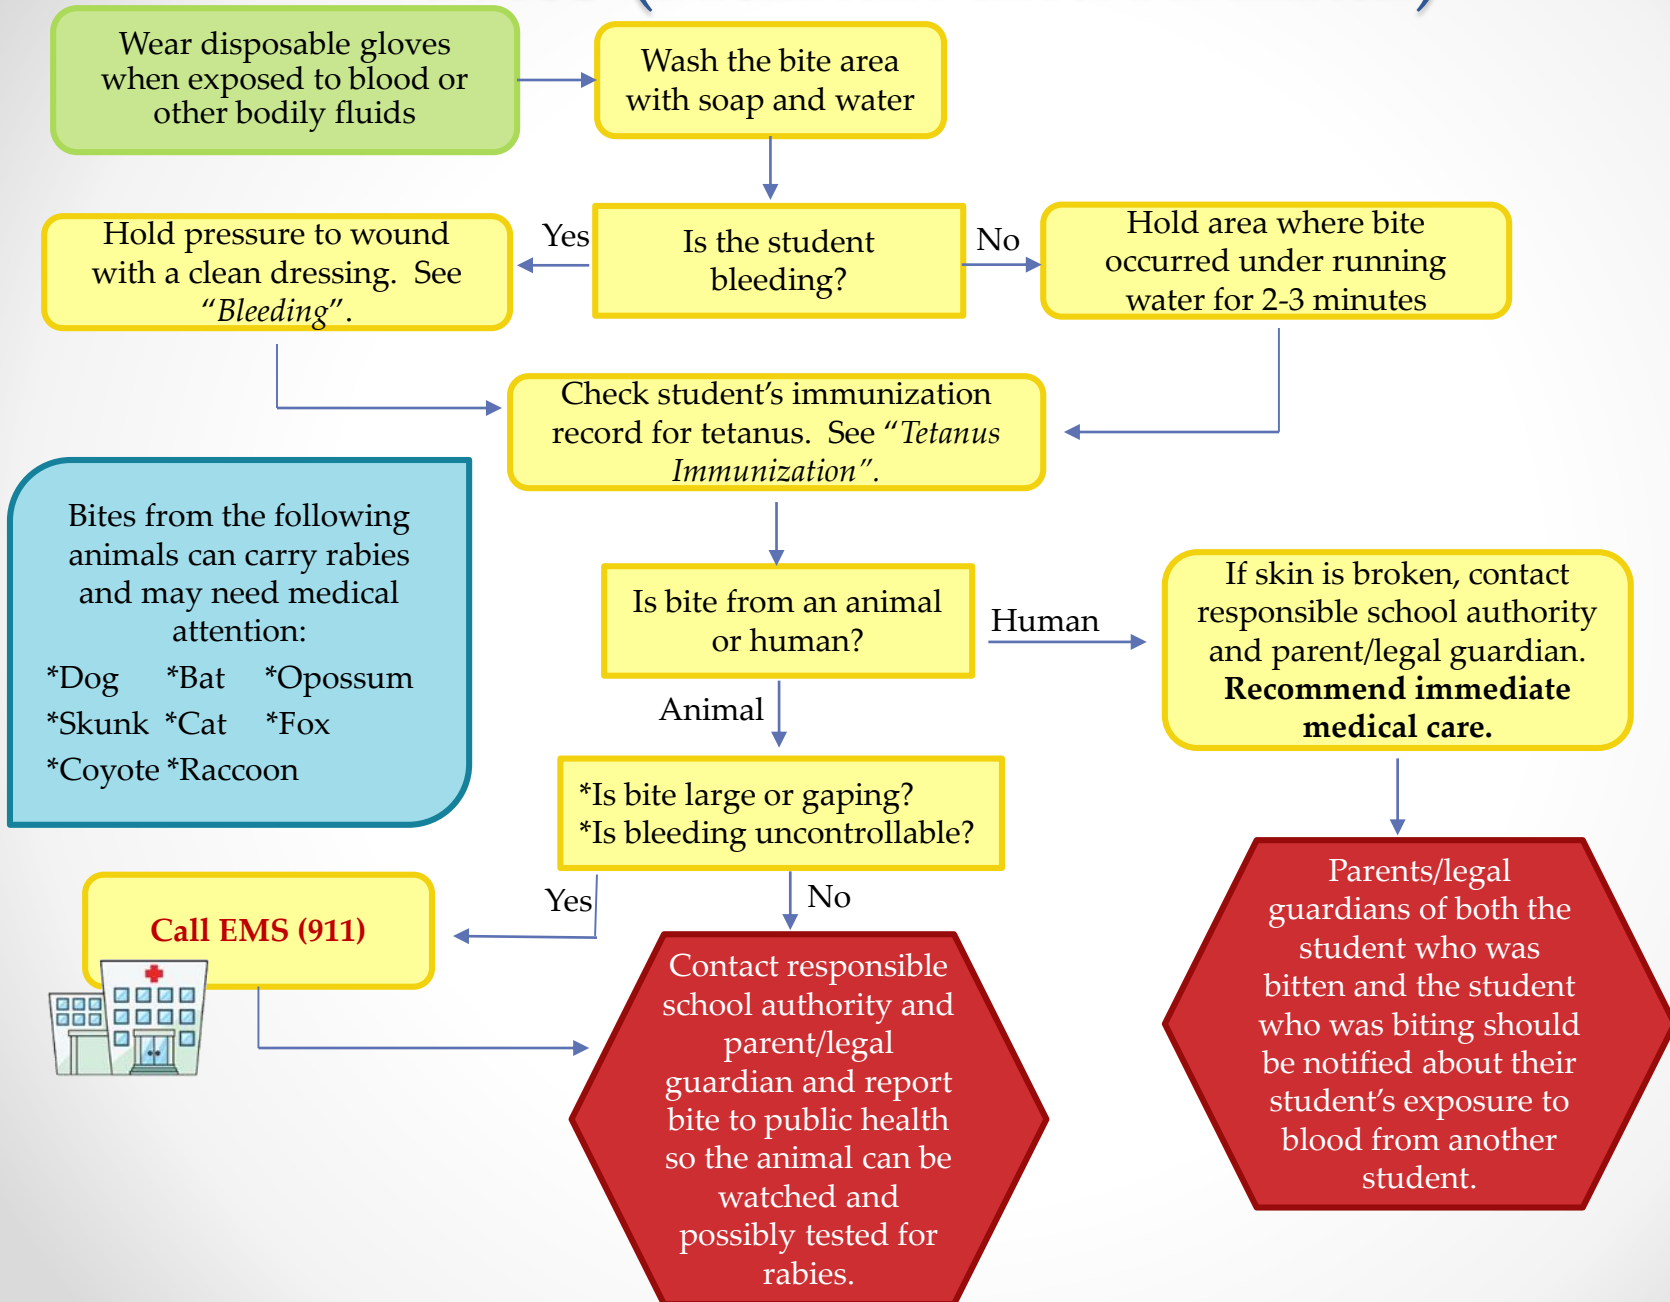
Wear disposable gloves when exposed to blood or other bodily fluids

Wash the bite area with soap and water

Yes

Is the student bleeding?

No

Hold pressure to wound with a clean dressing. See "*Bleeding*".

Hold area where bite occurred under running water for 2-3 minutes

Check student's immunization record for tetanus. See "*Tetanus Immunization*".

Bites from the following animals can carry rabies and may need medical attention:

*Dog *Bat *Opossum
*Skunk *Cat *Fox
*Coyote *Raccoon

Is bite from an animal or human?

Human

If skin is broken, contact responsible school authority and parent/legal guardian. **Recommend immediate medical care.**

Animal

*Is bite large or gaping?
*Is bleeding uncontrollable?

Yes

No

Call EMS (911)

Contact responsible school authority and parent/legal guardian and report bite to public health so the animal can be watched and possibly tested for rabies.

Parents/legal guardians of both the student who was bitten and the student who was biting should be notified about their student's exposure to blood from another student.